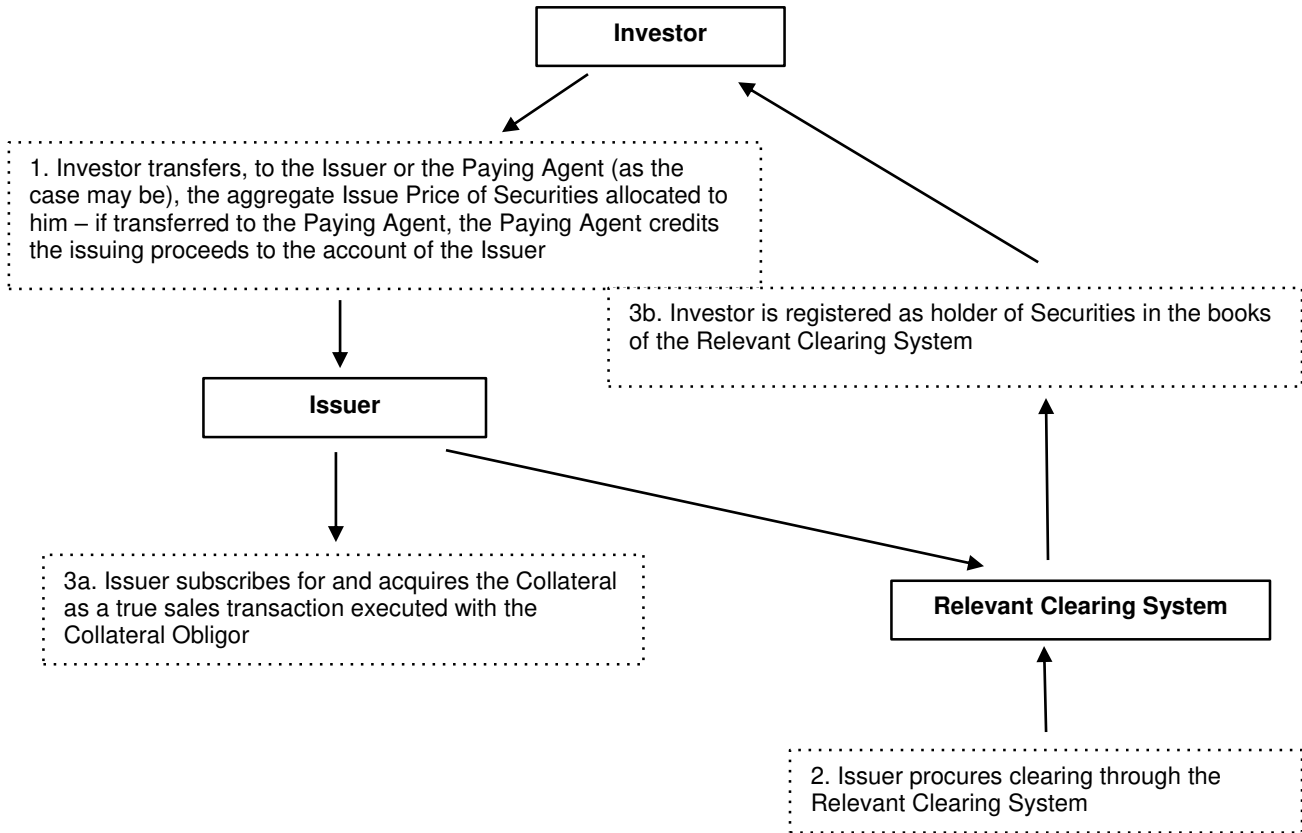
Investor

1. Investor transfers, to the Issuer or the Paying Agent (as the case may be), the aggregate Issue Price of Securities allocated to him – if transferred to the Paying Agent, the Paying Agent credits the issuing proceeds to the account of the Issuer

3b. Investor is registered as holder of Securities in the books of the Relevant Clearing System

Issuer

3a. Issuer subscribes for and acquires the Collateral as a true sales transaction executed with the Collateral Obligor

Relevant Clearing System

2. Issuer procures clearing through the Relevant Clearing System